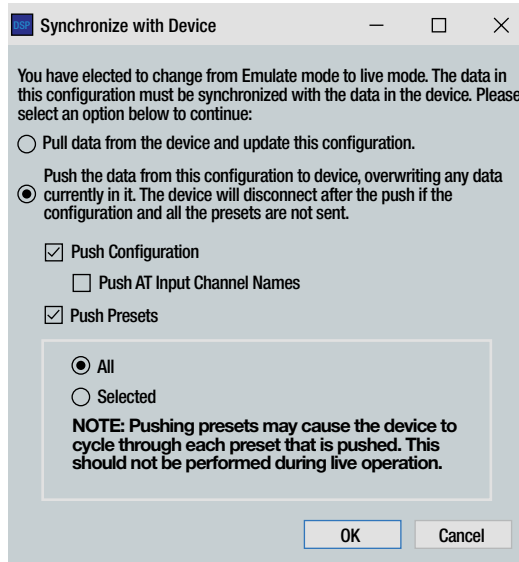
DSP Synchronize with Device

You have elected to change from Emulate mode to live mode. The data in this configuration must be synchronized with the data in the device. Please select an option below to continue:

Pull data from the device and update this configuration.

Push the data from this configuration to device, overwriting any data currently in it. The device will disconnect after the push if the configuration and all the presets are not sent.

Push Configuration

Push AT Input Channel Names

Push Presets

All

Selected

NOTE: Pushing presets may cause the device to cycle through each preset that is pushed. This should not be performed during live operation.

OK

Cancel